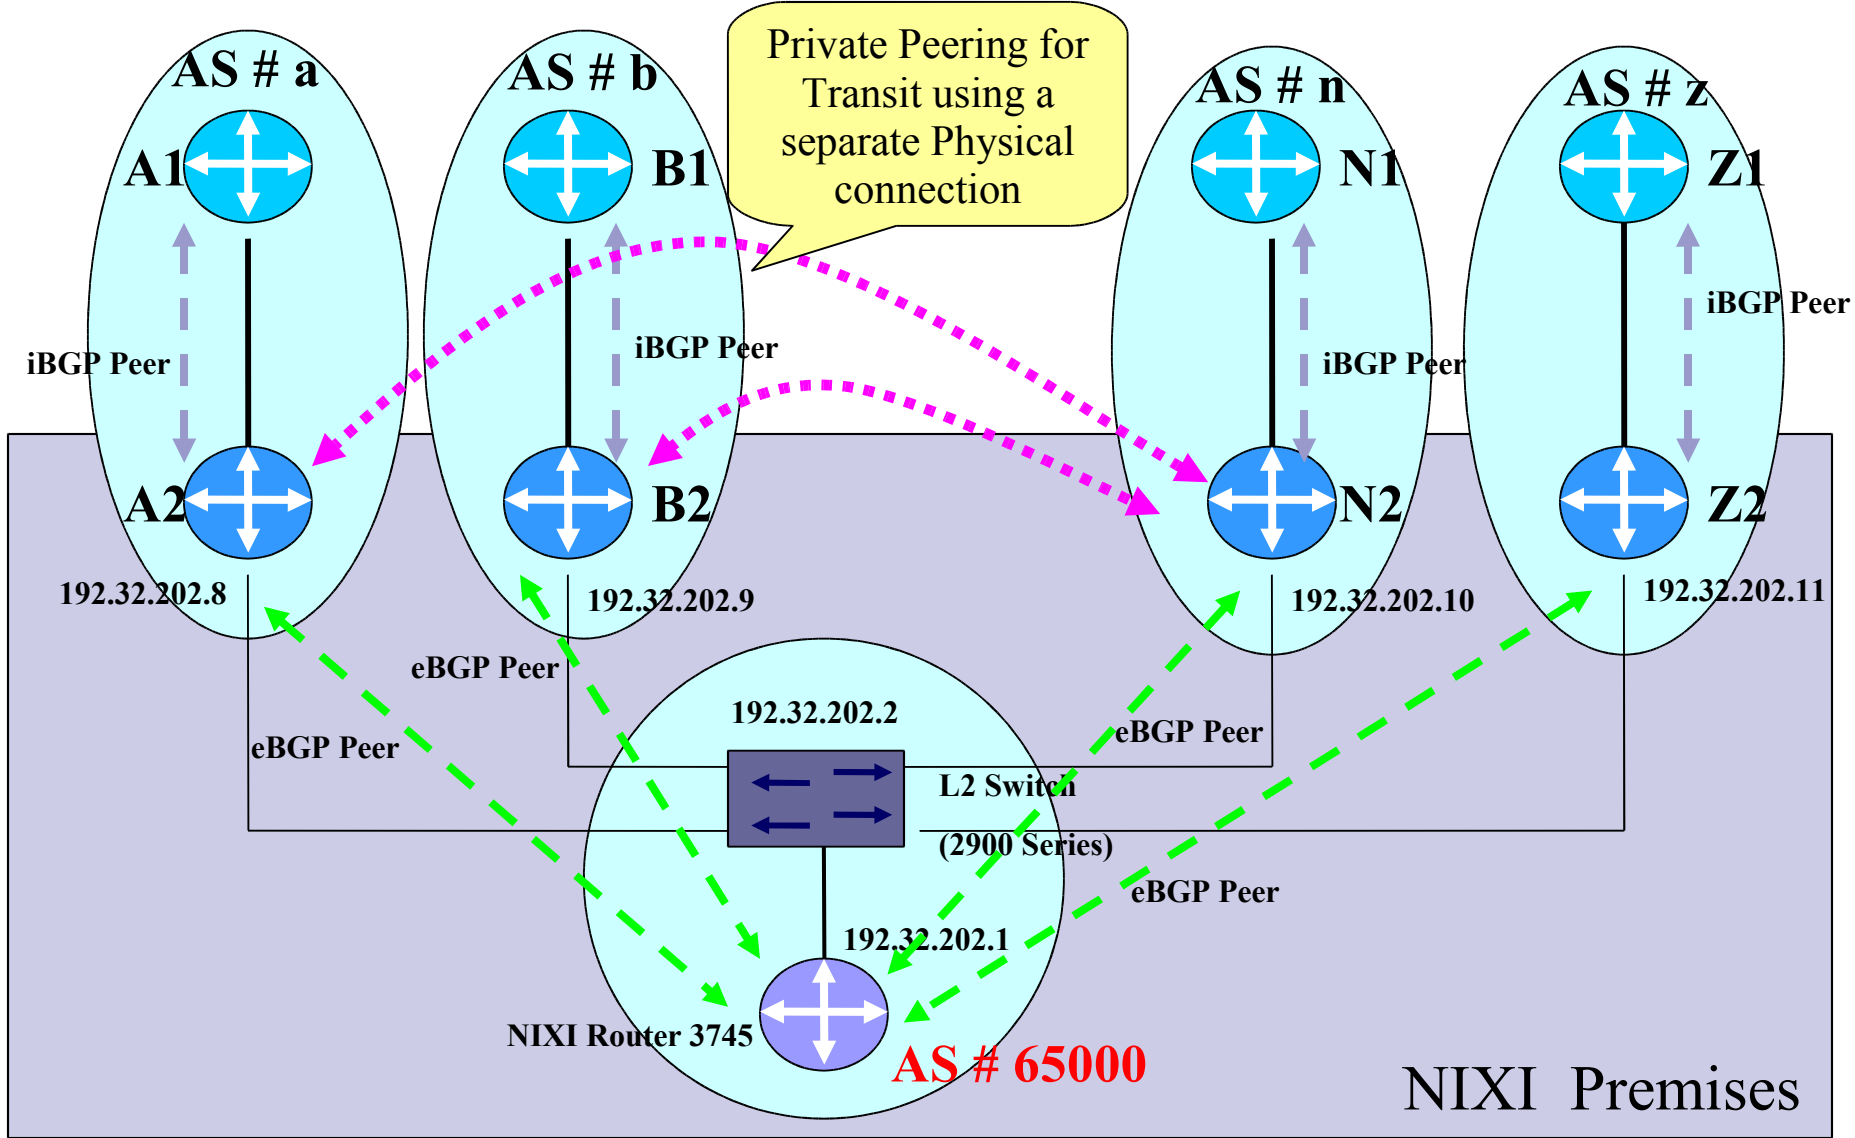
AS # a

AS # b

Private Peering for Transit using a separate Physical connection

AS # n

AS # z

A1

B1

N1

Z1

iBGP Peer

iBGP Peer

iBGP Peer

iBGP Peer

A2

B2

N2

Z2

192.32.202.8

192.32.202.9

192.32.202.10

192.32.202.11

eBGP Peer

eBGP Peer

192.32.202.2

eBGP Peer

L2 Switch

(2900 Series)

eBGP Peer

192.32.202.1

NIXI Router 3745

AS # 65000

NIXI Premises